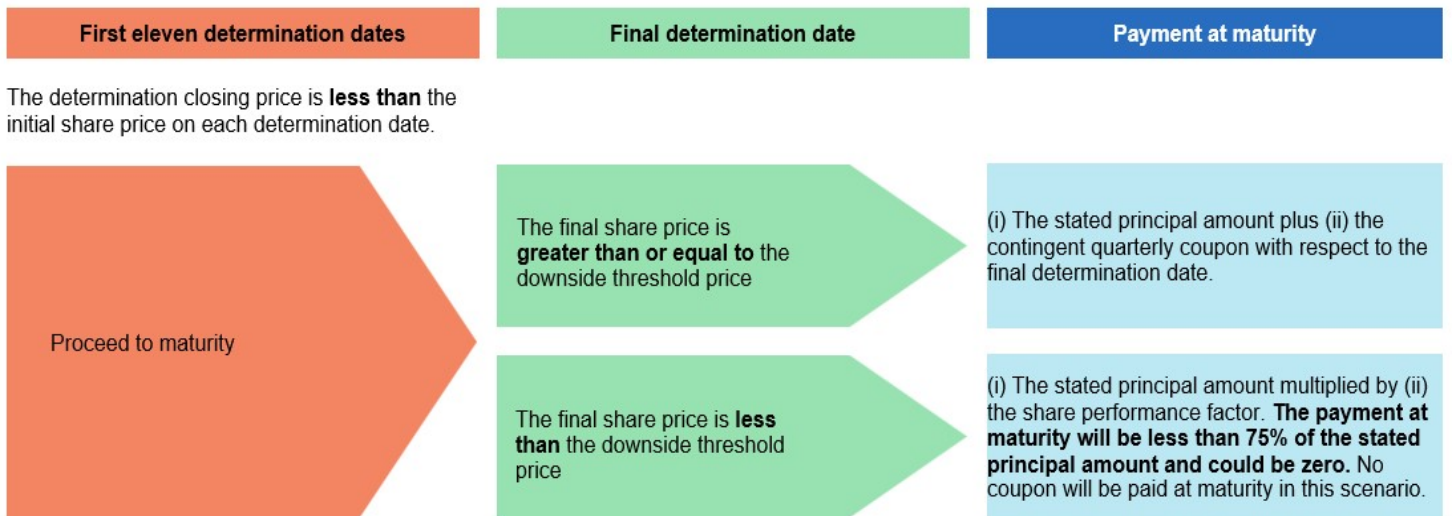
First eleven determination dates

Final determination date

Payment at maturity

The determination closing price is less than the initial share price on each determination date.

Proceed to maturity

The final share price is greater than or equal to the downside threshold price

(i) The stated principal amount plus (ii) the contingent quarterly coupon with respect to the final determination date.

The final share price is less than the downside threshold price

(i) The stated principal amount multiplied by (ii) the share performance factor. The payment at maturity will be less than 75% of the stated principal amount and could be zero. No coupon will be paid at maturity in this scenario.